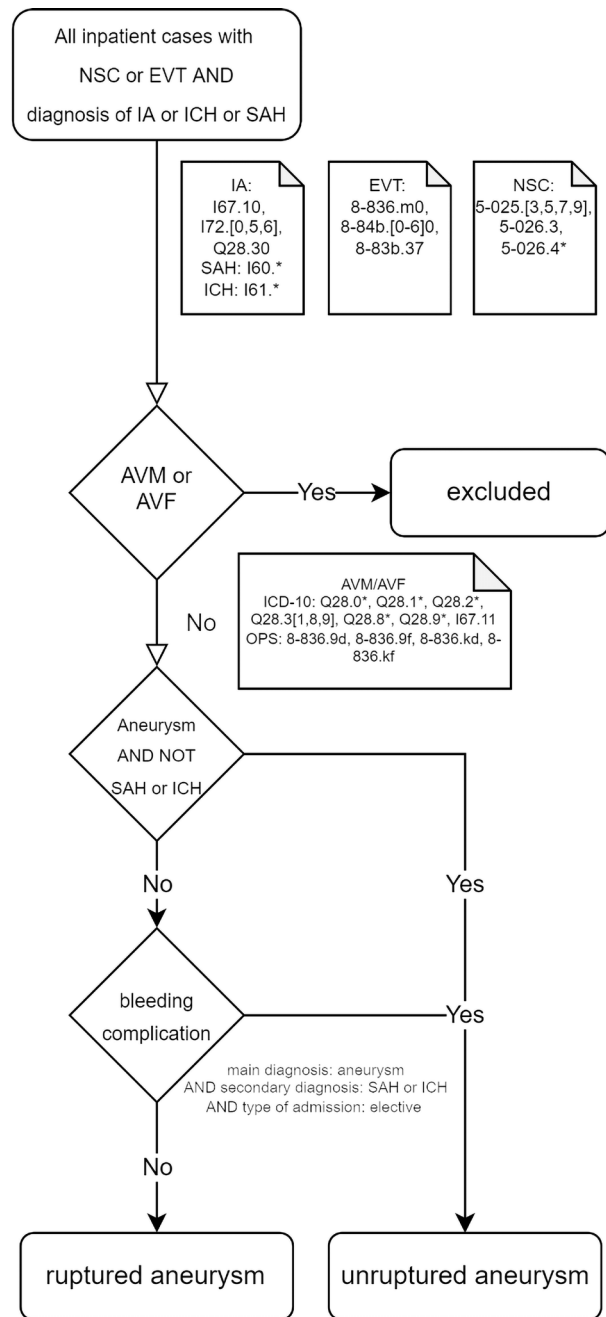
All inpatient cases with NSC or EVT AND diagnosis of IA or ICH or SAH

IA:
I67.10,
I72.[0,5,6],
Q28.30
SAH: I60.*
ICH: I61.*

EVT:
8-836.m0,
8-84b.[0-6]0,
8-83b.37

NSC:
5-025.[3,5,7,9],
5-026.3,
5-026.4*

AVM or AVF

Yes

excluded

AVM/AVF
ICD-10: Q28.0*, Q28.1*, Q28.2*, Q28.3[1,8,9], Q28.8*, Q28.9*, I67.11
OPS: 8-836.9d, 8-836.9f, 8-836.kd, 8-836.kf

No

Aneurysm AND NOT SAH or ICH

No

Yes

bleeding complication

Yes

main diagnosis: aneurysm
AND secondary diagnosis: SAH or ICH
AND type of admission: elective

No

ruptured aneurysm

unruptured aneurysm